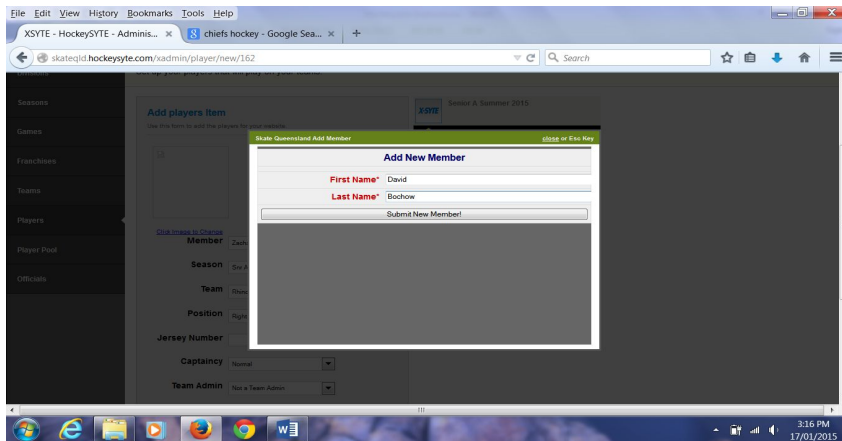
File Edit View History Bookmarks Tools Help

XSYTE - HockeySYTE - Adminis... ×

chiefs hockey - Google Sea... ×

+

skateqld.hockeysyte.com/xadmin/player/new/162

Search

Seasons

Games

Franchises

Teams

Players

Player Pool

Officials

Add players Item

Use this form to add the players for your website.

XSYTE

Senior & Summer 2015

Click Image to Change

Member

Season

Team

Position

Jersey Number

Captaincy Normal

Team Admin Not a Team Admin

Skate Queensland Add Member

close or Esc Key

Add New Member

First Name* David

Last Name* Bochow

Submit New Member!

3:16 PM
17/01/2015